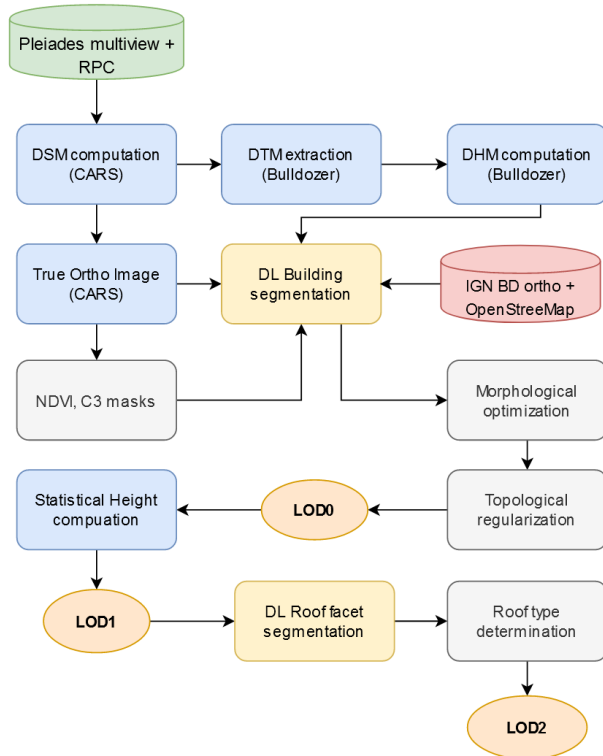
Pleiades multiview + RPC

DSM computation (CARS)

DTM extraction (Bulldozer)

DHM computation (Bulldozer)

True Ortho Image (CARS)

DL Building segmentation

IGN BD ortho + OpenStreeMap

NDVI, C3 masks

Morphological optimization

Statistical Height compuation

LOD0

Topological regularization

LOD1

DL Roof facet segmentation

Roof type determination

LOD2